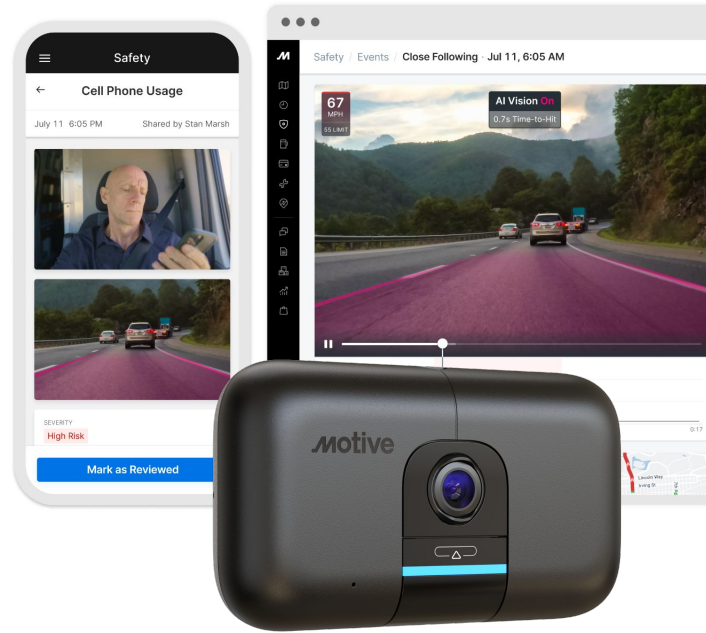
Safety

Cell Phone Usage

July 11 6:05 PM

Shared by Stan Marsh

SEVERITY

High Risk

Mark as Reviewed

Safety / Events / Close Following · Jul 11, 6:05 AM

67
MPH
55 LIMIT

AI Vision On

0.7s Time-to-Hit

0:17

Motive